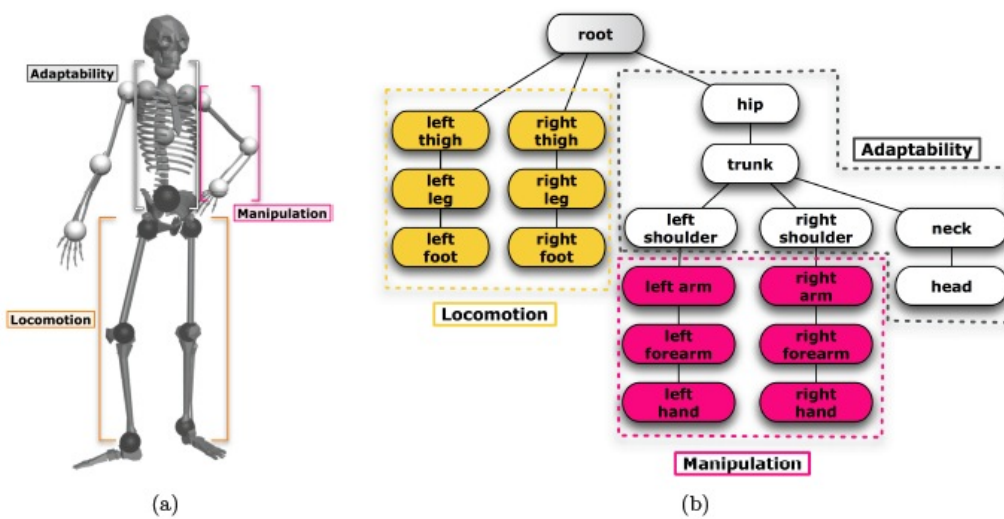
Adaptability

Manipulation

Locomotion

(a)

root

left thigh

right thigh

left leg

right leg

left foot

right foot

Locomotion

hip

trunk

Adaptability

left shoulder

right shoulder

neck

head

left arm

right arm

left forearm

right forearm

left hand

right hand

Manipulation

(b)